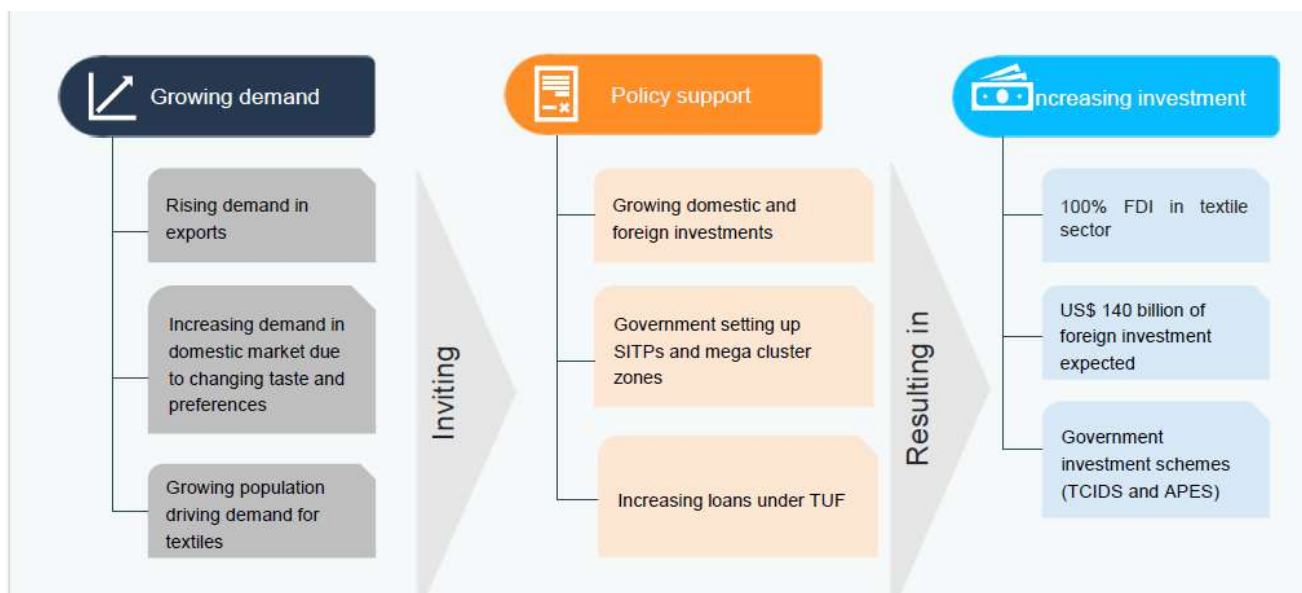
Growing demand

Rising demand in exports

Increasing demand in domestic market due to changing taste and preferences

Growing population driving demand for textiles

Inviting

Policy support

Growing domestic and foreign investments

Government setting up SITPs and mega cluster zones

Increasing loans under TUF

Resulting in

ncreasing investment

100% FDI in textile sector

US$ 140 billion of foreign investment expected

Government investment schemes (TCIDS and APES)